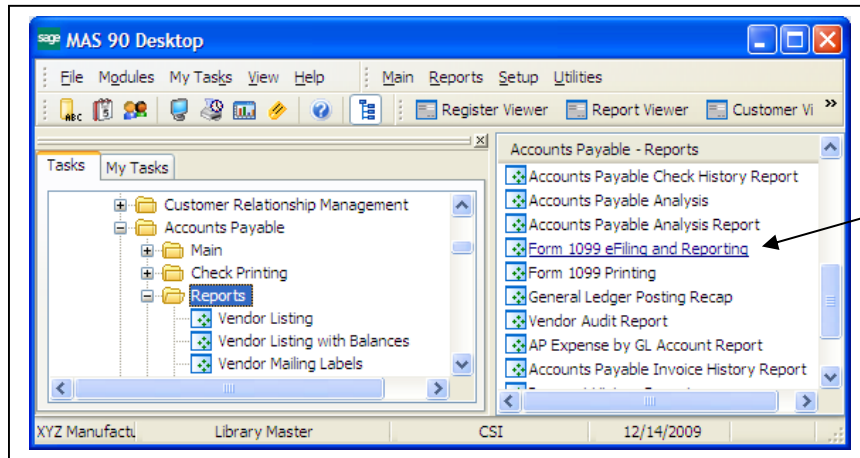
sage MAS 90 Desktop

File Modules My Tasks View Help Main Reports Setup Utilities

Register Viewer Report Viewer Customer Vi »

Tasks My Tasks

Customer Relationship Management
Accounts Payable
Main
Check Printing
Reports
Vendor Listing
Vendor Listing with Balances
Vendor Mailing Labels

Accounts Payable - Reports
Accounts Payable Check History Report
Accounts Payable Analysis
Accounts Payable Analysis Report
Form 1099 eFiling and Reporting
Form 1099 Printing
General Ledger Posting Recap
Vendor Audit Report
AP Expense by GL Account Report
Accounts Payable Invoice History Report

XYZ Manufactu Library Master CSI 12/14/2009